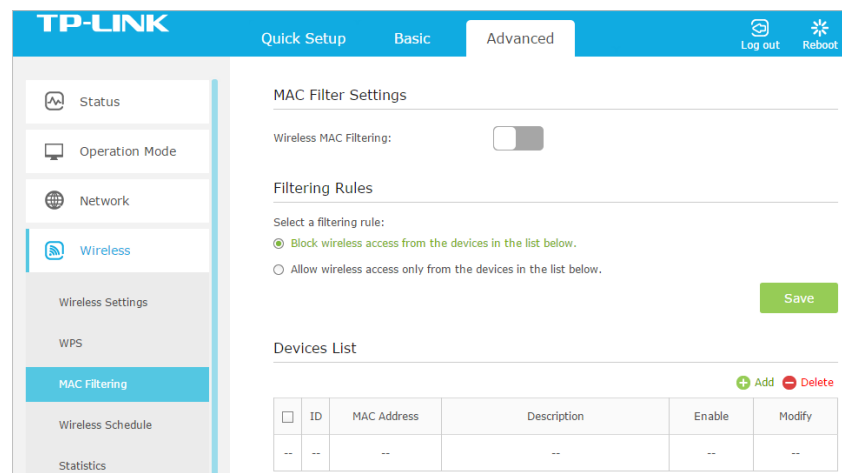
TP-LINK

Quick Setup Basic Advanced

Log out Reboot

Status

Operation Mode

Network

Wireless

Wireless Settings

WPS

MAC Filtering

Wireless Schedule

Statistics

MAC Filter Settings

Wireless MAC Filtering:

Filtering Rules

Select a filtering rule:

Block wireless access from the devices in the list below.

Allow wireless access only from the devices in the list below.

Save

Devices List

Add Delete

| | ID | MAC Address | Description | Enable | Modify |
|---|---|---|---|---|---|
| -- | -- | -- | -- | -- | -- |